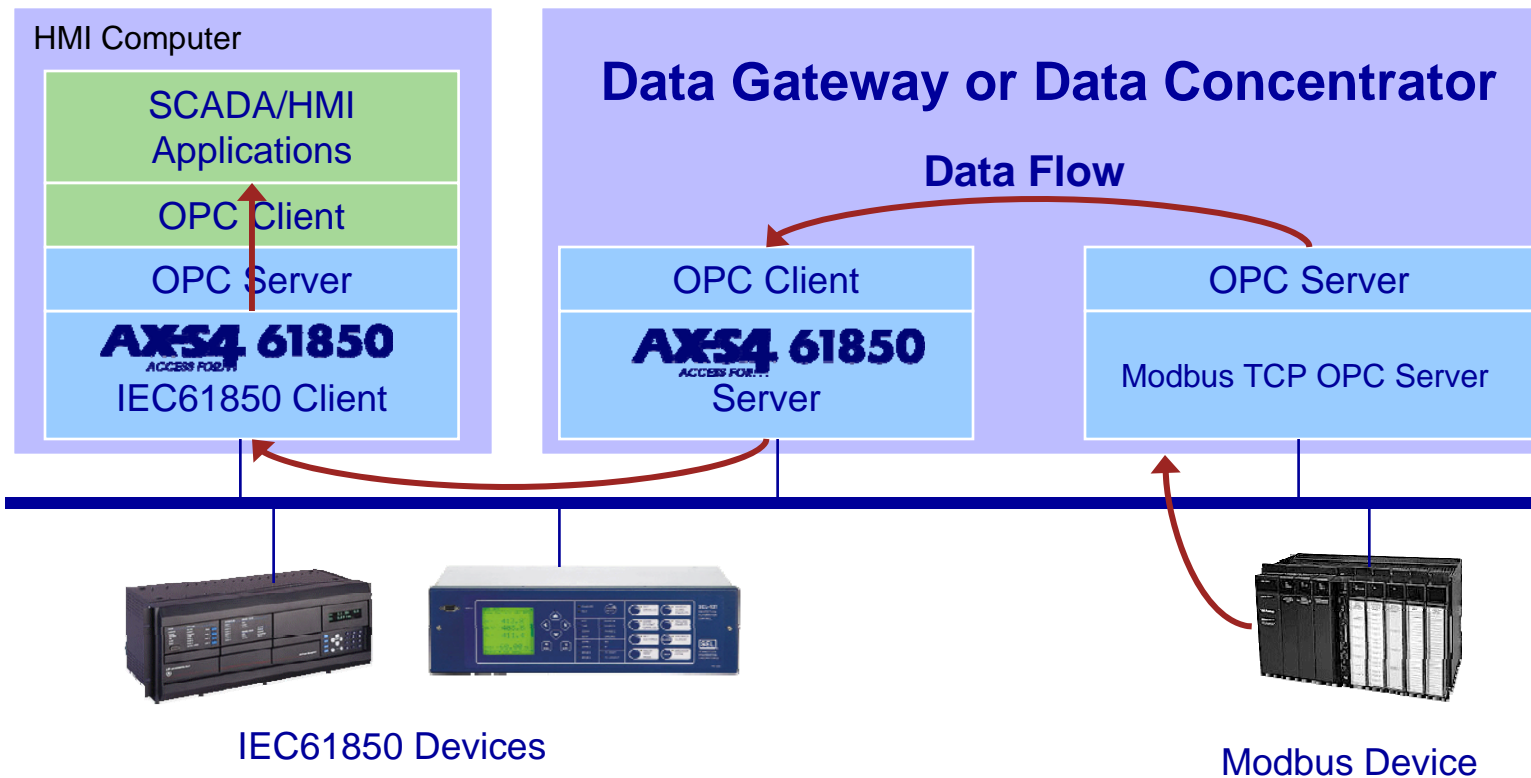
HMI Computer

SCADA/HMI Applications

OPC Client

OPC Server

AX-S4 61850
ACCESS FOR...
IEC61850 Client

Data Gateway or Data Concentrator

Data Flow

OPC Client

AX-S4 61850
ACCESS FOR...
Server

OPC Server

Modbus TCP OPC Server

IEC61850 Devices

Modbus Device